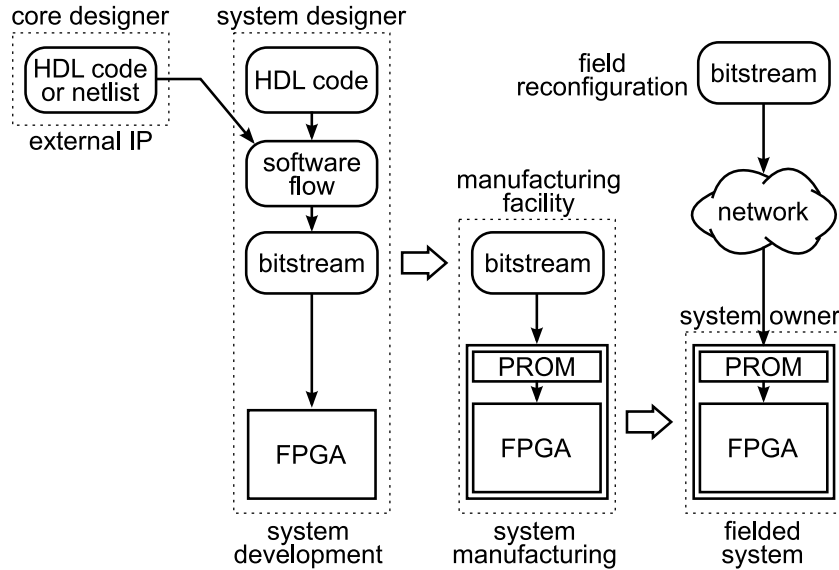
core designer
HDL code or netlist
external IP

system designer
HDL code
software flow
bitstream
FPGA
system development

manufacturing facility
bitstream
PROM
FPGA
system manufacturing

field reconfiguration
bitstream
network
system owner
PROM
FPGA
fielded system